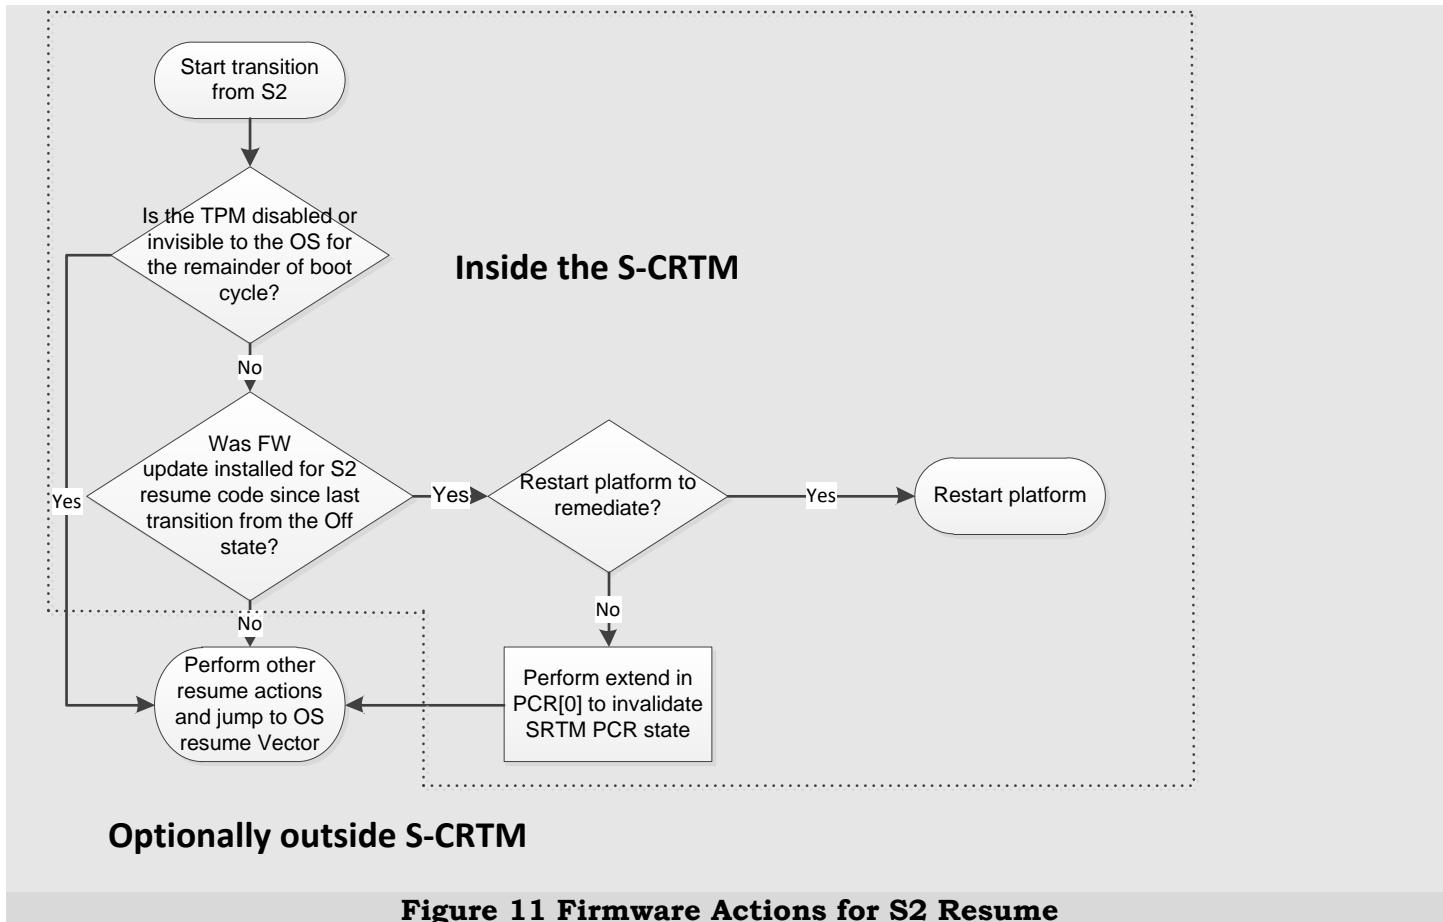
Start transition from S2

Is the TPM disabled or invisible to the OS for the remainder of boot cycle?

Inside the S-CRTM

No

Was FW update installed for S2 resume code since last transition from the Off state?

Yes

Yes

Restart platform to remediate?

Yes

Restart platform

No

No

Perform other resume actions and jump to OS resume Vector

Perform extend in PCR[0] to invalidate SRTM PCR state

Optionally outside S-CRTM

Figure 11 Firmware Actions for S2 Resume